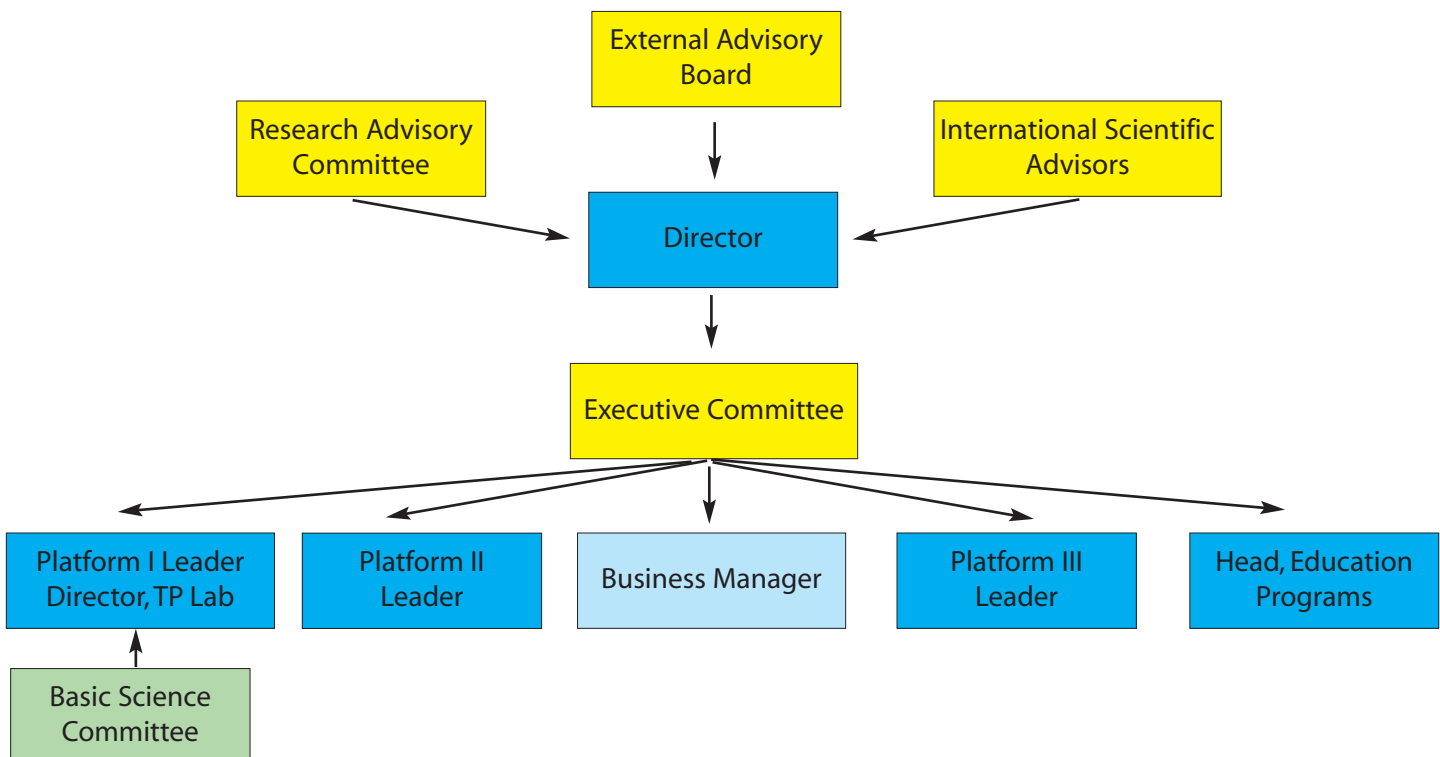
External Advisory Board

Research Advisory Committee

International Scientific Advisors

Director

Executive Committee

Platform I Leader Director, TP Lab

Platform II Leader

Business Manager

Platform III Leader

Head, Education Programs

Basic Science Committee